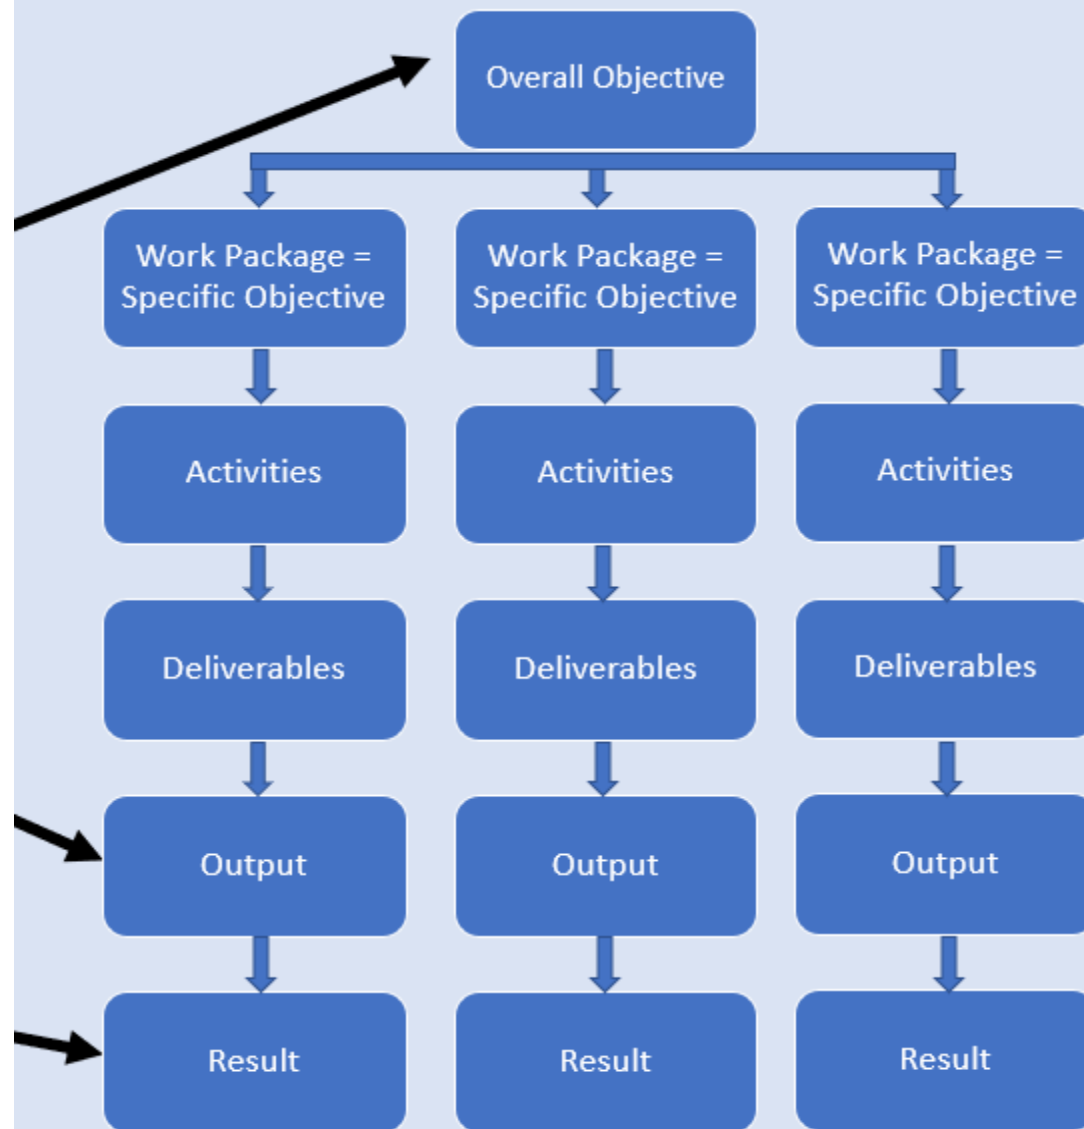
Overall Objective

Work Package = Specific Objective

Work Package = Specific Objective

Work Package = Specific Objective

Activities

Activities

Activities

Deliverables

Deliverables

Deliverables

Output

Output

Output

Result

Result

Result